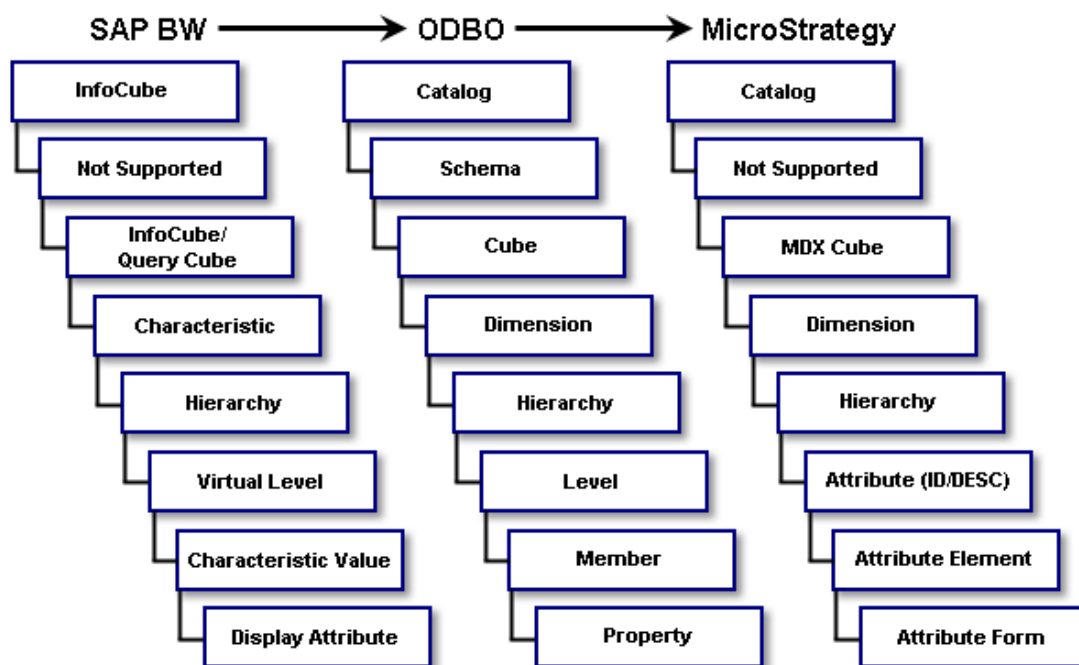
SAP BW → ODBO → MicroStrategy

InfoCube
Not Supported
InfoCube/ Query Cube
Characteristic
Hierarchy
Virtual Level
Characteristic Value
Display Attribute

Catalog
Schema
Cube
Dimension
Hierarchy
Level
Member
Property

Catalog
Not Supported
MDX Cube
Dimension
Hierarchy
Attribute (ID/DESC)
Attribute Element
Attribute Form